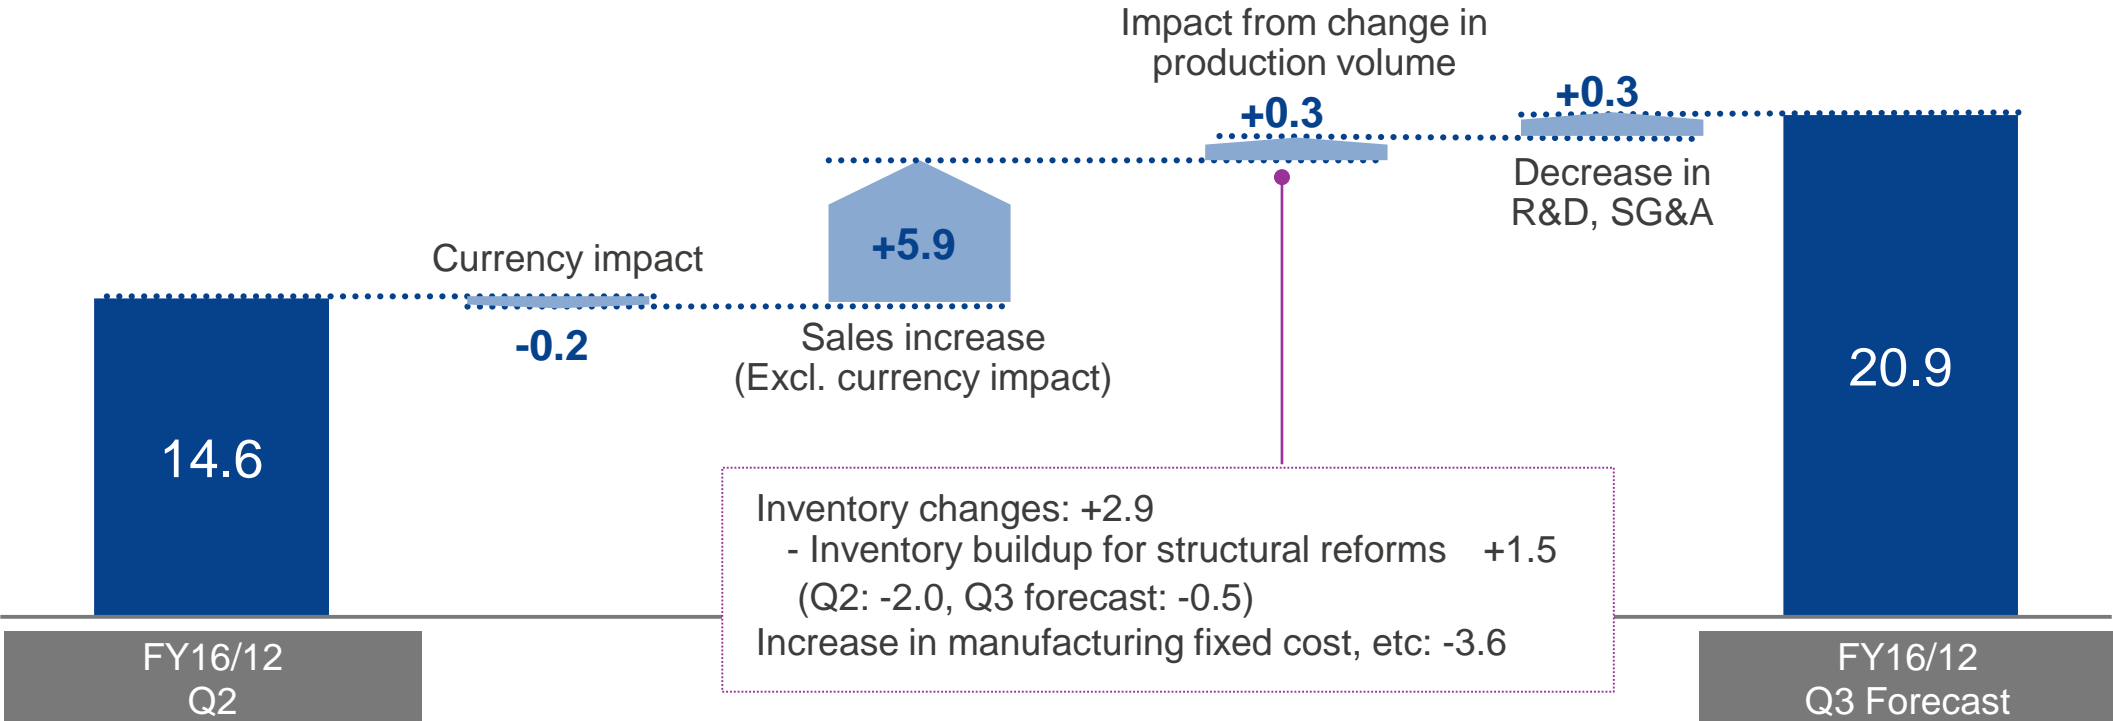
Impact from change in production volume

+0.3

+0.3

Currency impact

+5.9

Decrease in R&D, SG&A

-0.2

Sales increase (Excl. currency impact)

14.6

20.9

Inventory changes: +2.9
- Inventory buildup for structural reforms +1.5
(Q2: -2.0, Q3 forecast: -0.5)
Increase in manufacturing fixed cost, etc: -3.6

FY16/12 Q2

FY16/12 Q3 Forecast